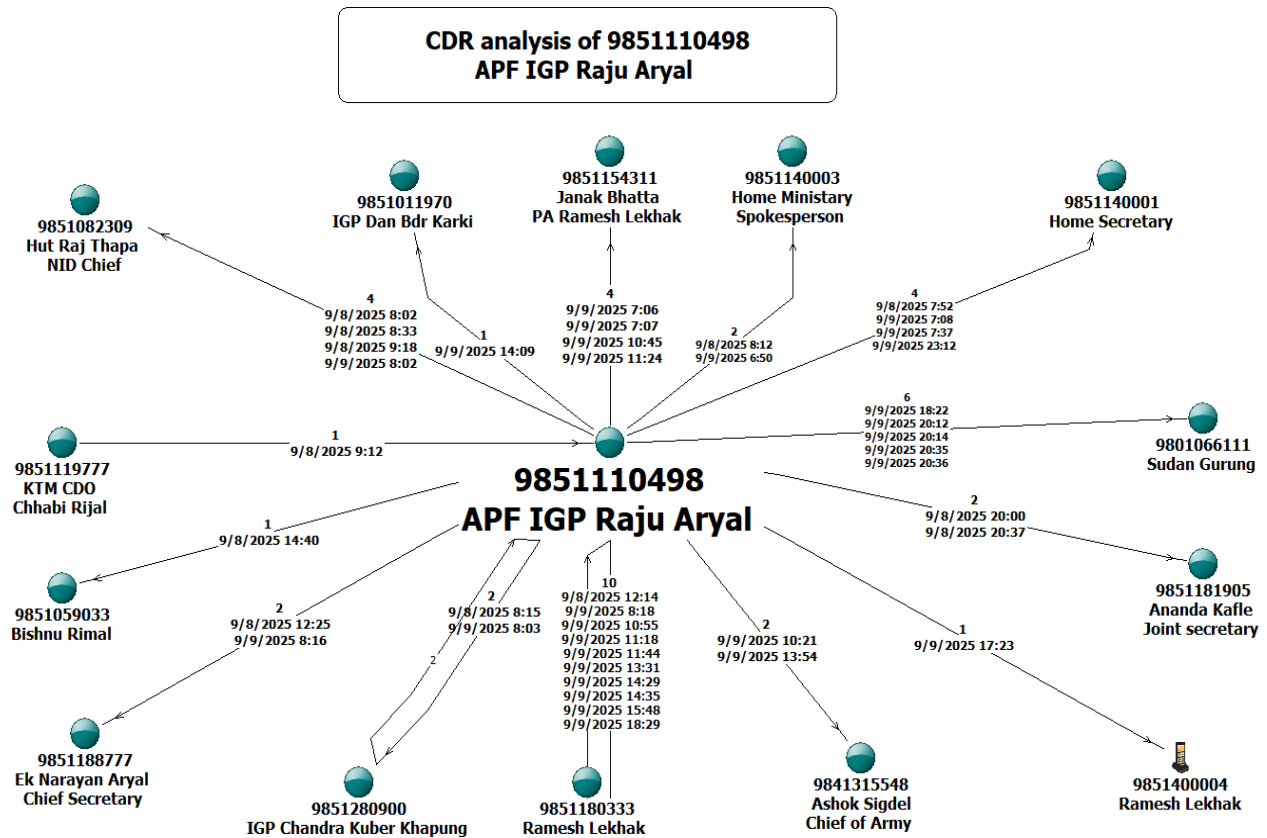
CDR analysis of 9851110498
APF IGP Raju Aryal

9851082309
Hut Raj Thapa
NID Chief

9851011970
IGP Dan Bdr Karki

9851154311
Janak Bhatta
PA Ramesh Lekhak

9851140003
Home Ministary
Spokesperson

9851140001
Home Secretary

4
9/8/2025 8:02
9/8/2025 8:33
9/8/2025 9:18
9/9/2025 8:02

1
9/9/2025 14:09

4
9/9/2025 7:06
9/9/2025 7:07
9/9/2025 10:45
9/9/2025 11:24

2
9/8/2025 8:12
9/9/2025 6:50

4
9/8/2025 7:52
9/9/2025 7:08
9/9/2025 7:37
9/9/2025 23:12

9851119777
KTM CDO
Chhabi Rijal

1
9/8/2025 9:12

6
9/9/2025 18:22
9/9/2025 20:12
9/9/2025 20:14
9/9/2025 20:35
9/9/2025 20:36

9801066111
Sudan Gurung

9851110498
APF IGP Raju Aryal

1
9/8/2025 14:40

9851059033
Bishnu Rimal

2
9/8/2025 20:00
9/8/2025 20:37

9851181905
Ananda Kafle
Joint secretary

2
9/8/2025 12:25
9/9/2025 8:16

2
9/8/2025 8:15
9/9/2025 8:03

2

10
9/8/2025 12:14
9/9/2025 8:18
9/9/2025 10:55
9/9/2025 11:18
9/9/2025 11:44
9/9/2025 13:31
9/9/2025 14:29
9/9/2025 14:35
9/9/2025 15:48
9/9/2025 18:29

2
9/9/2025 10:21
9/9/2025 13:54

1
9/9/2025 17:23

9851188777
Ek Narayan Aryal
Chief Secretary

9851280900
IGP Chandra Kuber Khapung

9851180333
Ramesh Lekhak

9841315548
Ashok Sigdel
Chief of Army

9851400004
Ramesh Lekhak